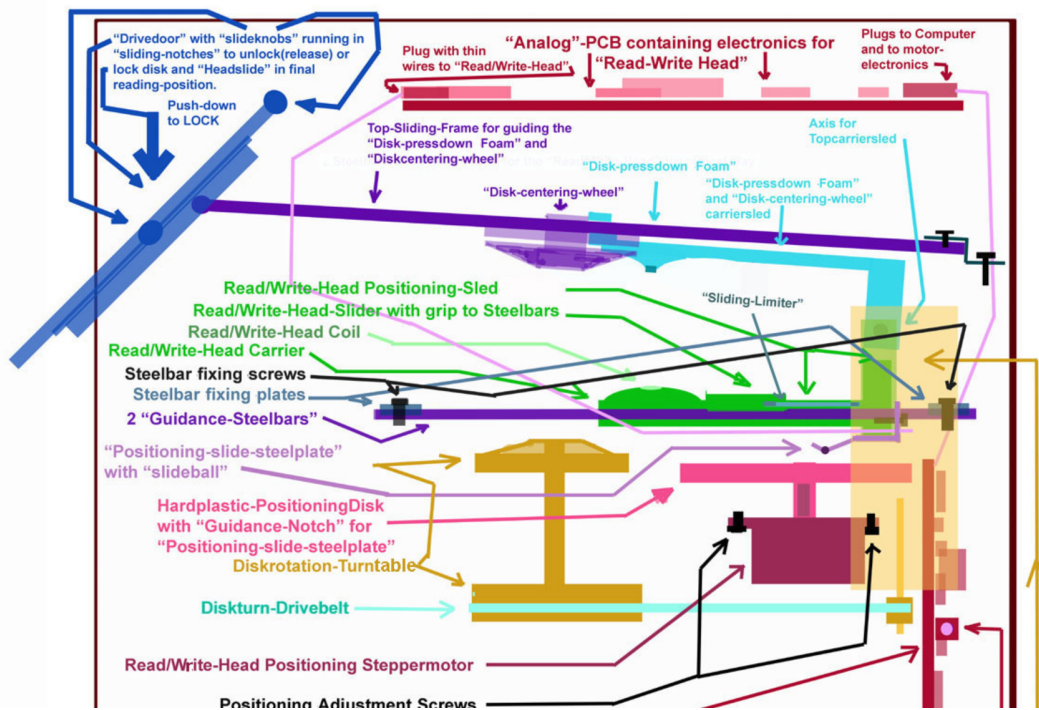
"Drivedoor" with "slideknobs" running in "sliding-notches" to unlock(release) or lock disk and "Headslide" in final reading-position.

Push-down to LOCK

Plug with thin wires to "Read/Write-Head"

"Analog"-PCB containing electronics for "Read-Write Head"

Plugs to Computer and to motor-electronics

Top-Sliding-Frame for guiding the "Disk-pressdown Foam" and "Diskcentering-wheel"

Axis for Topcarriersled

"Disk-pressdown Foam"

"Disk-centering-wheel"

"Disk-pressdown Foam" and "Disk-centering-wheel" carriersled

Read/Write-Head Positioning-Sled

Read/Write-Head-Slider with grip to Steelbars

"Sliding-Limiter"

Read/Write-Head Coil

Read/Write-Head Carrier

Steelbar fixing screws

Steelbar fixing plates

2 "Guidance-Steelbars"

"Positioning-slide-steelplate" with "slideball"

Hardplastic-PositioningDisk with "Guidance-Notch" for "Positioning-slide-steelplate"

Diskrotation-Turntable

Diskturn-Drivebelt

Read/Write-Head Positioning Steppermotor

Positioning Adjustment Screws